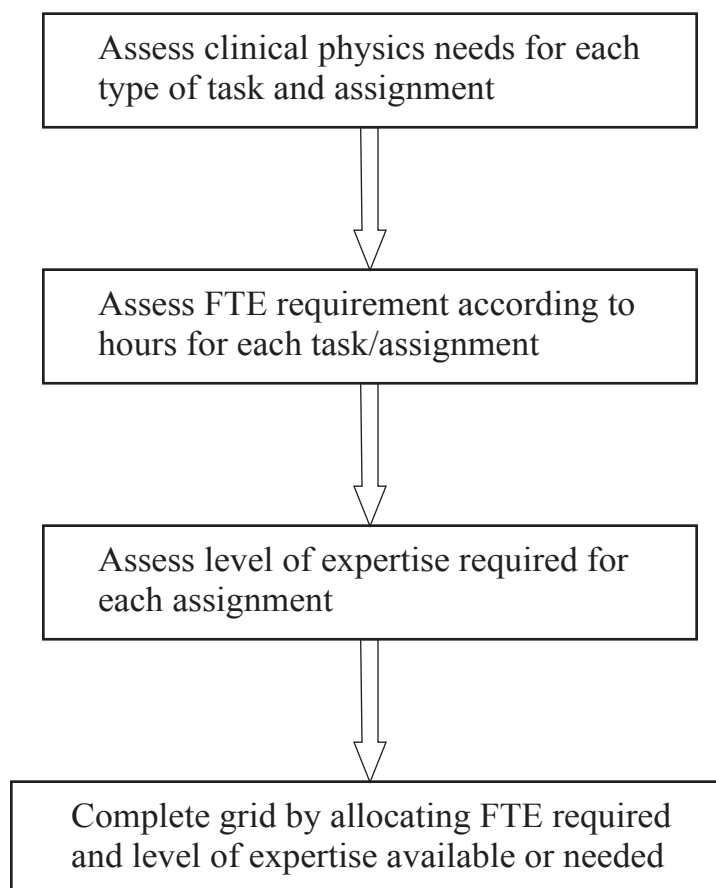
Assess clinical physics needs for each type of task and assignment

Assess FTE requirement according to hours for each task/assignment

Assess level of expertise required for each assignment

Complete grid by allocating FTE required and level of expertise available or needed